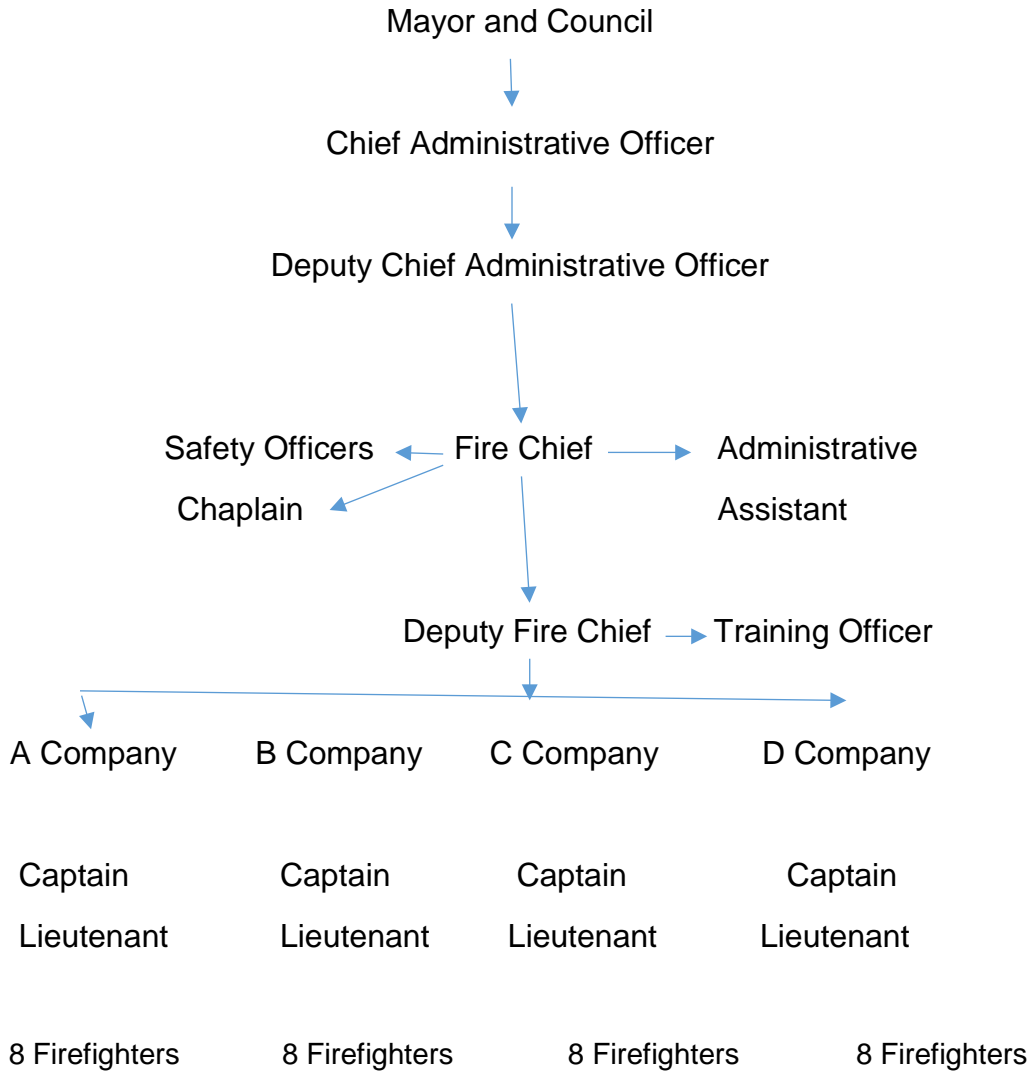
Mayor and Council

Chief Administrative Officer

Deputy Chief Administrative Officer

Safety Officers

Chaplain

Fire Chief

Administrative Assistant

Deputy Fire Chief

Training Officer

A Company

Captain

Lieutenant

8 Firefighters

B Company

Captain

Lieutenant

8 Firefighters

C Company

Captain

Lieutenant

8 Firefighters

D Company

Captain

Lieutenant

8 Firefighters